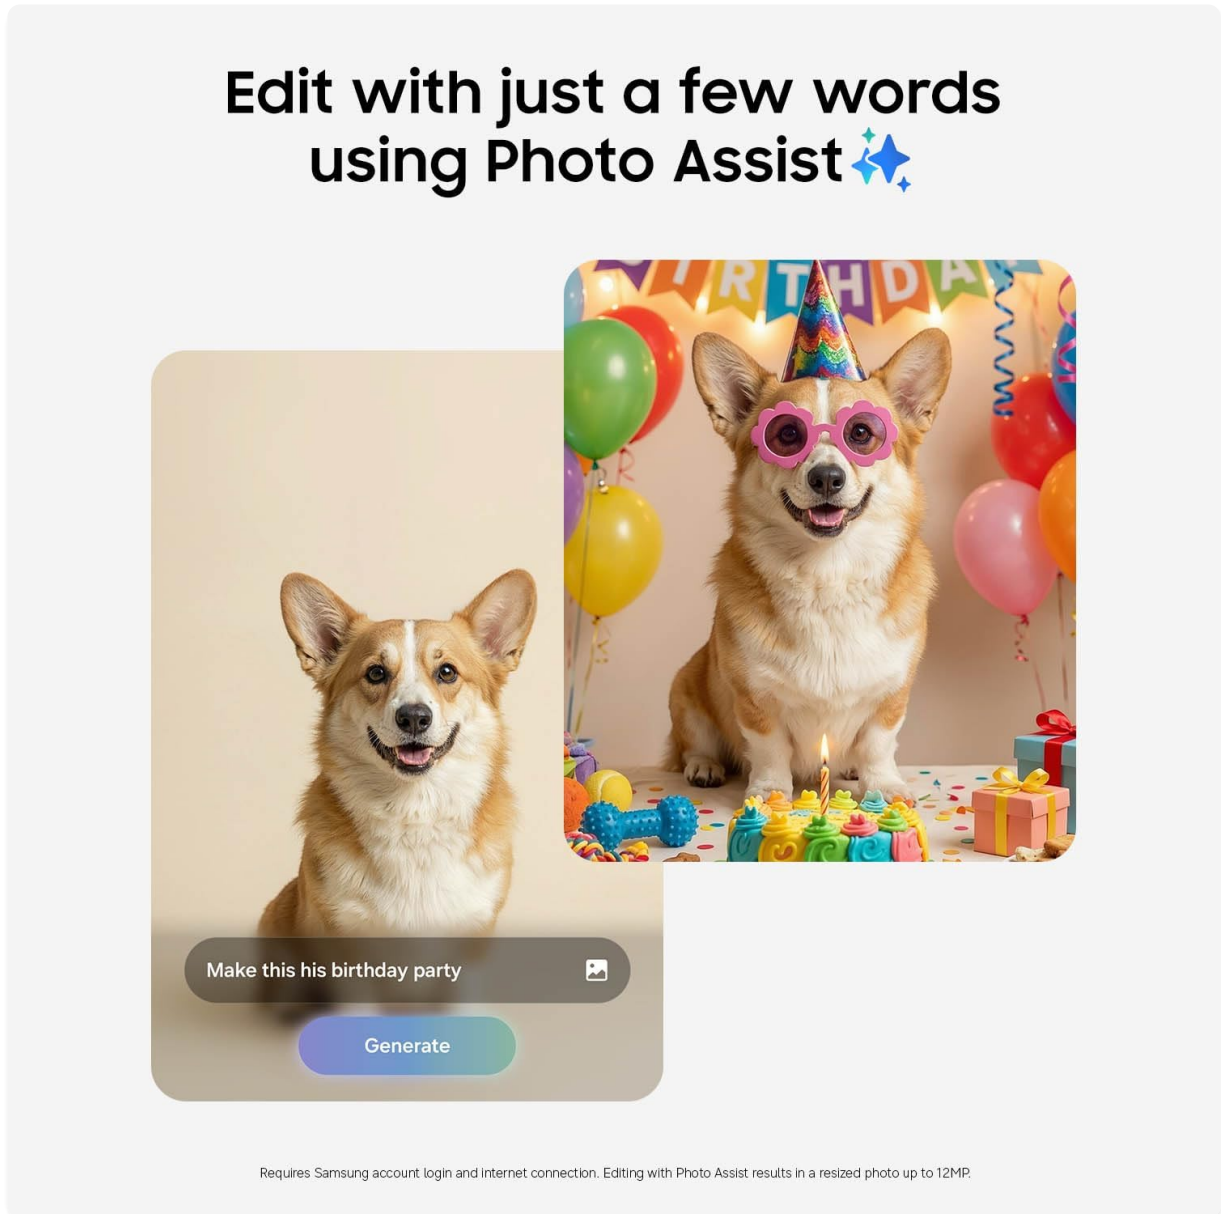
Edit with just a few words using Photo Assist

RTHDA

Make this his birthday party

Generate

Requires Samsung account login and internet connection. Editing with Photo Assist results in a resized photo up to 12MP.